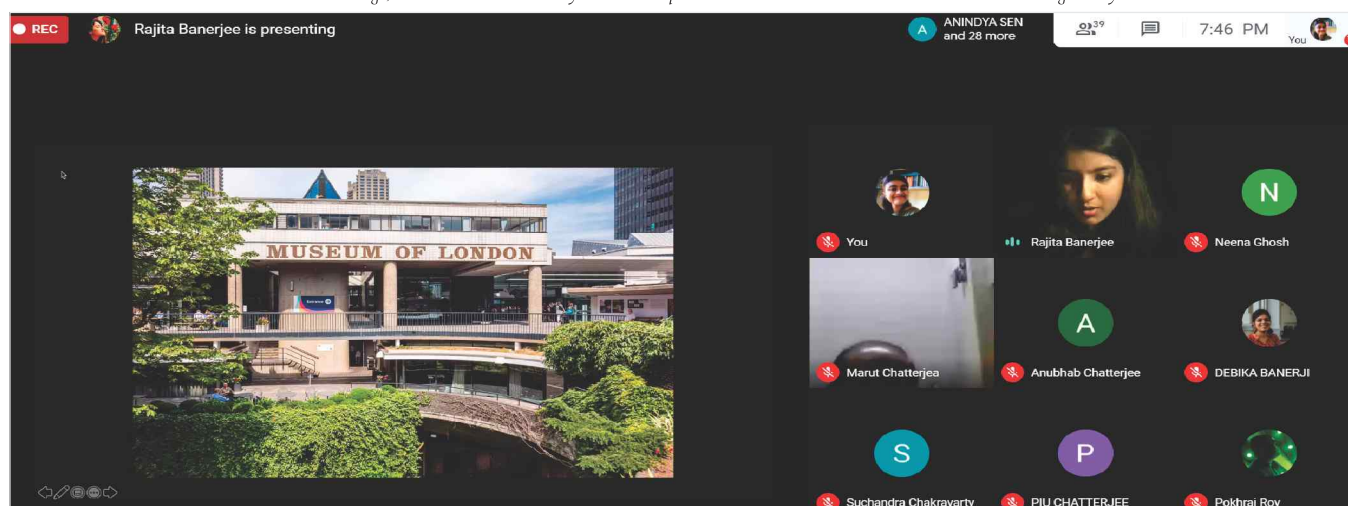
REC

Rajita Banerjee is presenting

A ANINDYA SEN and 28 more

39

7:46 PM

You

MUSEUM OF LONDON

You

Rajita Banerjee

N

Neena Ghosh

Marut Chatterjea

A

Anubhab Chatterjee

DEBIKA BANERJI

S

Suchandra Chakravarty

P

PIU CHATTERJEE

Pokhraj Roy